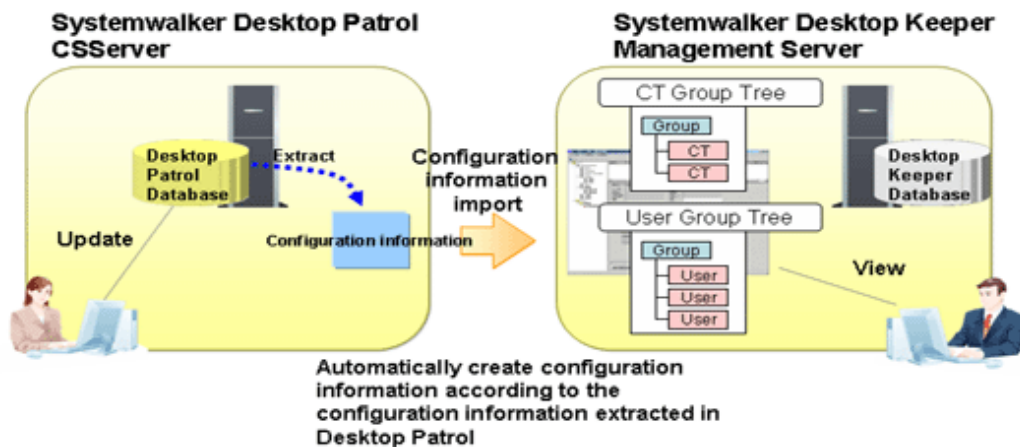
Systemwalker Desktop Patrol CSServer

Desktop Patrol Database

Extract

Update

Configuration information

Configuration information import

Systemwalker Desktop Keeper Management Server

CT Group Tree

Group

CT

CT

User Group Tree

Group

User

User

User

Desktop Keeper Database

View

Automatically create configuration information according to the configuration information extracted in Desktop Patrol